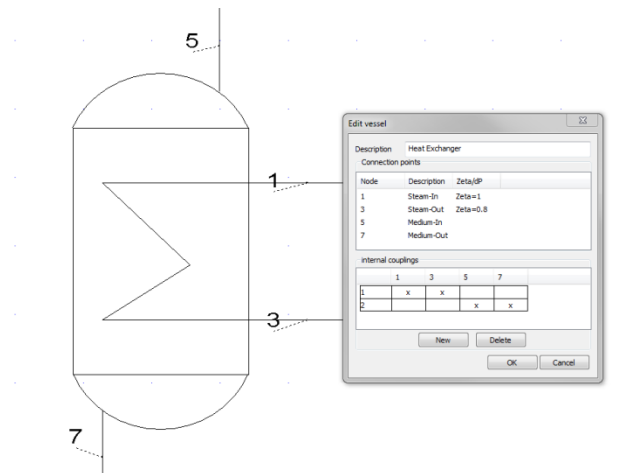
5

1

3

7

Edit vessel

Description Heat Exchanger

Connection points

| Node | Description | Zeta/dP |
|---|---|---|
| 1 | Steam-In | Zeta=1 |
| 3 | Steam-Out | Zeta=0.8 |
| 5 | Medium-In | |
| 7 | Medium-Out | |

internal couplings

| | 1 | 3 | 5 | 7 |
|---|---|---|---|---|
| 1 | x | x | | |
| 2 | | | x | x |

New Delete

OK Cancel